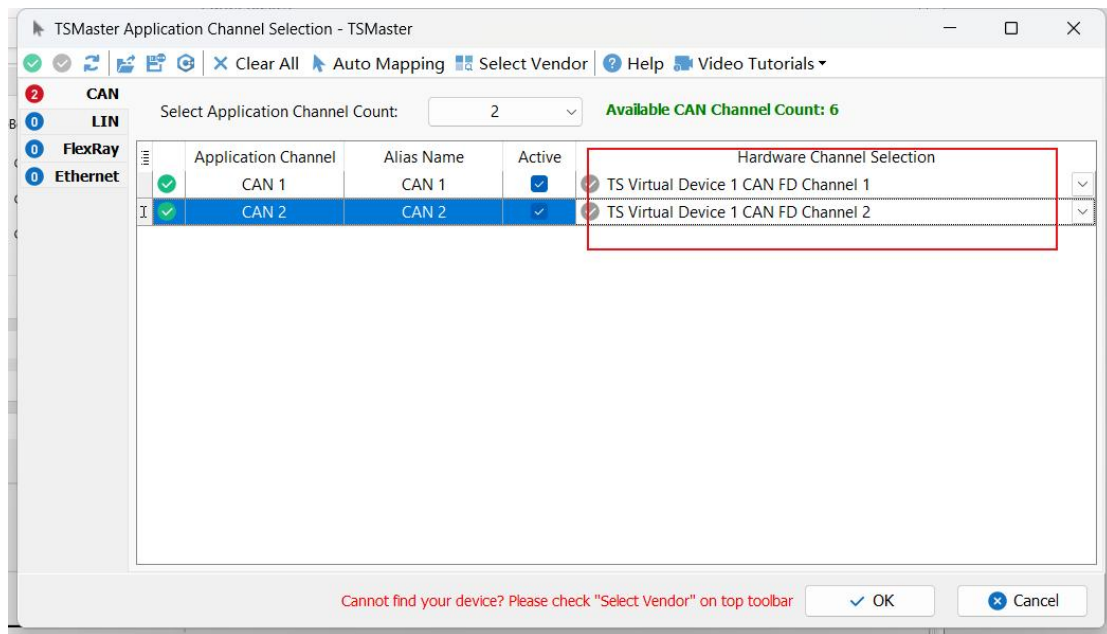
TSMaster Application Channel Selection - TSMaster

Clear All Auto Mapping Select Vendor Help Video Tutorials

2 CAN
0 LIN
0 FlexRay
0 Ethernet

Select Application Channel Count: 2

Available CAN Channel Count: 6

| Application Channel | Alias Name | Active | Hardware Channel Selection |
|---|---|---|---|
| CAN 1 | CAN 1 | ✓ | TS Virtual Device 1 CAN FD Channel 1 |
| CAN 2 | CAN 2 | ✓ | TS Virtual Device 1 CAN FD Channel 2 |

Cannot find your device? Please check "Select Vendor" on top toolbar

OK

Cancel